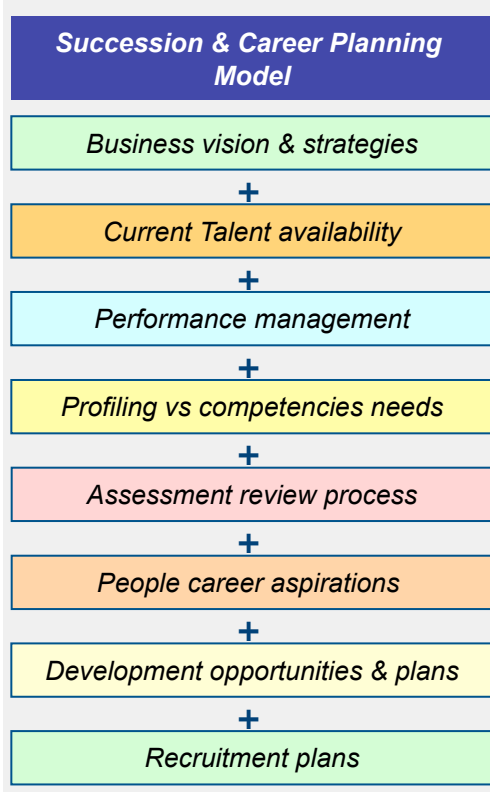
Succession & Career Planning Model

Business vision & strategies

+

Current Talent availability

+

Performance management

+

Profiling vs competencies needs

+

Assessment review process

+

People career aspirations

+

Development opportunities & plans

+

Recruitment plans